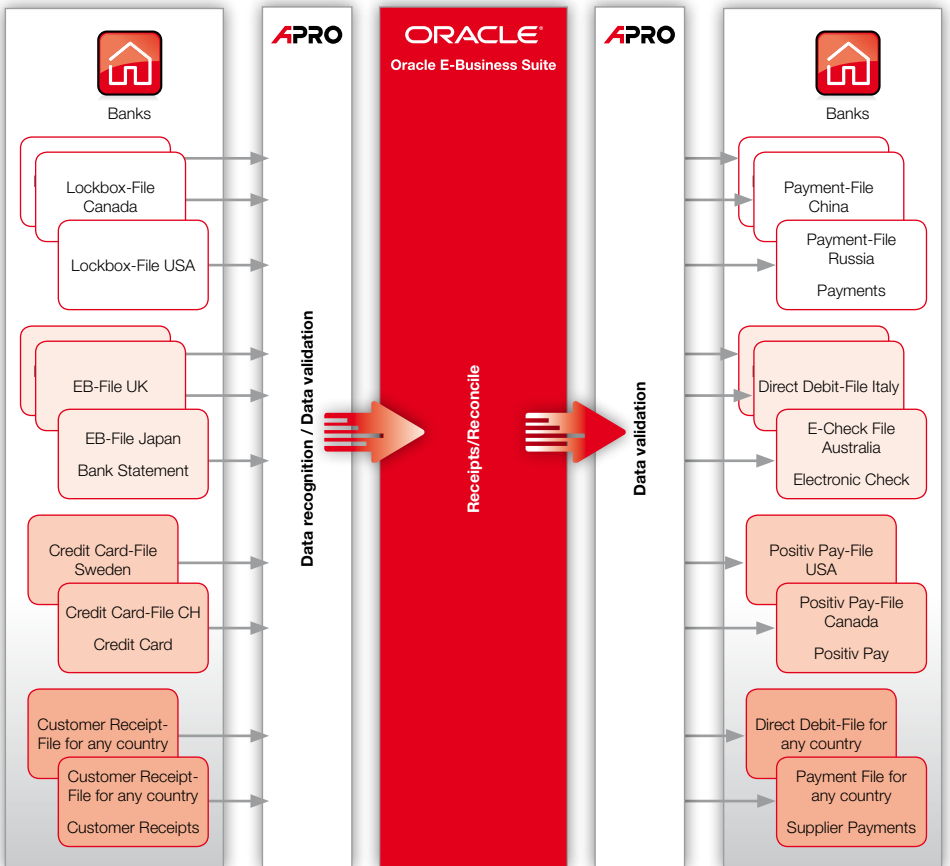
Banks

Lockbox-File Canada

Lockbox-File USA

EB-File UK

EB-File Japan

Bank Statement

Credit Card-File Sweden

Credit Card-File CH

Credit Card

Customer Receipt-File for any country

Customer Receipt-File for any country

Customer Receipts

APRO

Data recognition / Data validation

ORACLE

Oracle E-Business Suite

Receipts/Reconcile

APRO

Data validation

Banks

Payment-File China

Payment-File Russia

Payments

Direct Debit-File Italy

E-Check File Australia

Electronic Check

Positiv Pay-File USA

Positiv Pay-File Canada

Positiv Pay

Direct Debit-File for any country

Payment File for any country

Supplier Payments